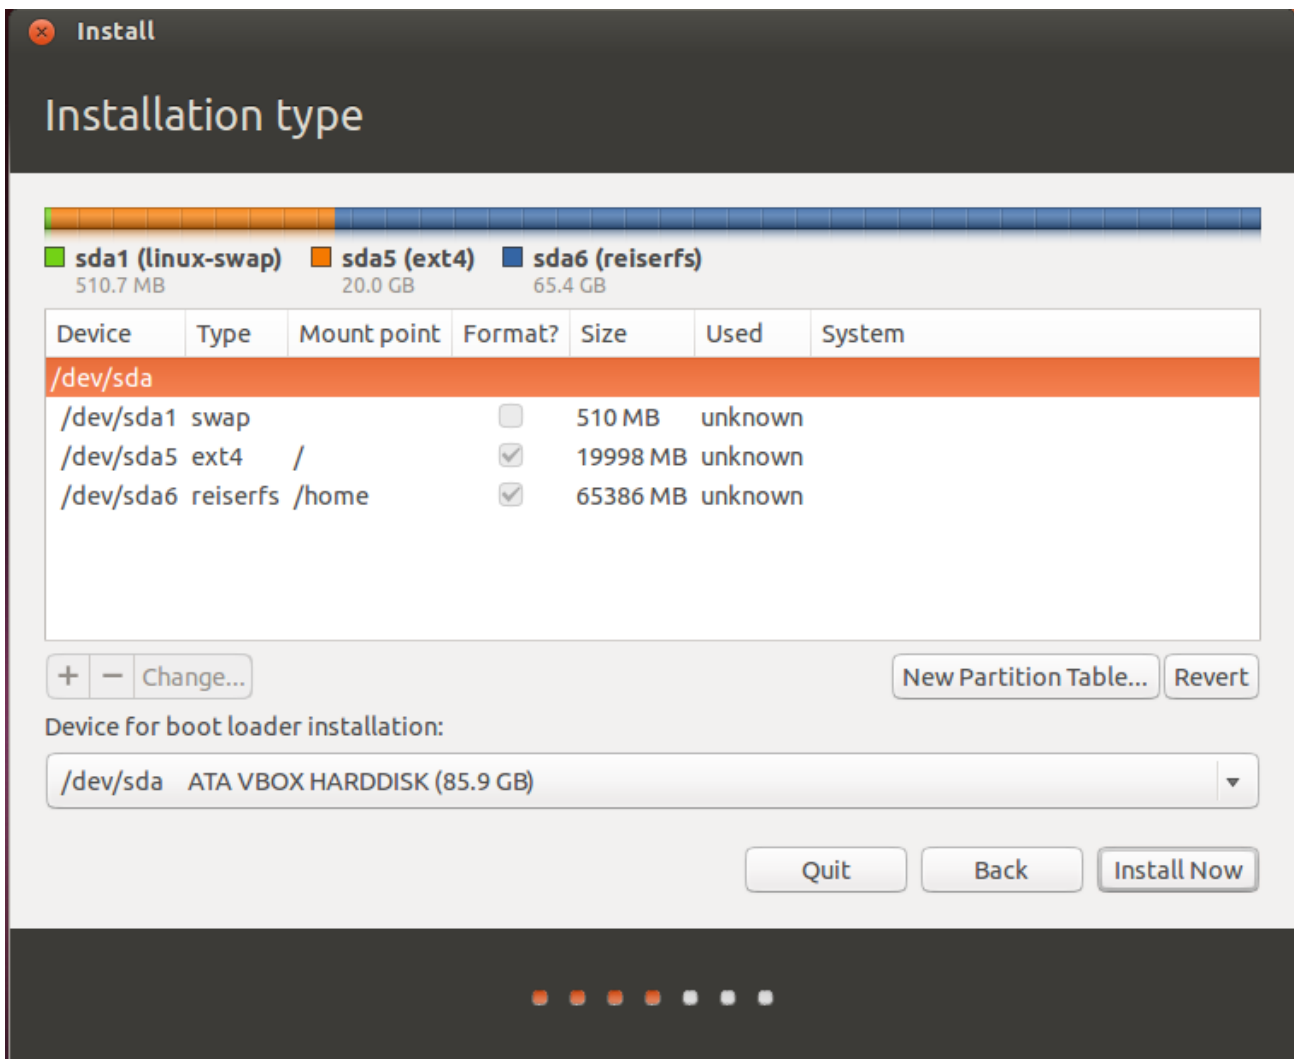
Install

Installation type

sda1 (linux-swap) 510.7 MB
sda5 (ext4) 20.0 GB
sda6 (reiserfs) 65.4 GB

| Device | Type | Mount point | Format? | Size | Used | System |
|---|---|---|---|---|---|---|
| /dev/sda | | | | | | |
| /dev/sda1 | swap | | | 510 MB | unknown | |
| /dev/sda5 | ext4 | / | | 19998 MB | unknown | |
| /dev/sda6 | reiserfs | /home | | 65386 MB | unknown | |

+ − Change...

New Partition Table... Revert

Device for boot loader installation:

/dev/sda ATA VBOX HARDDISK (85.9 GB)

Quit Back Install Now